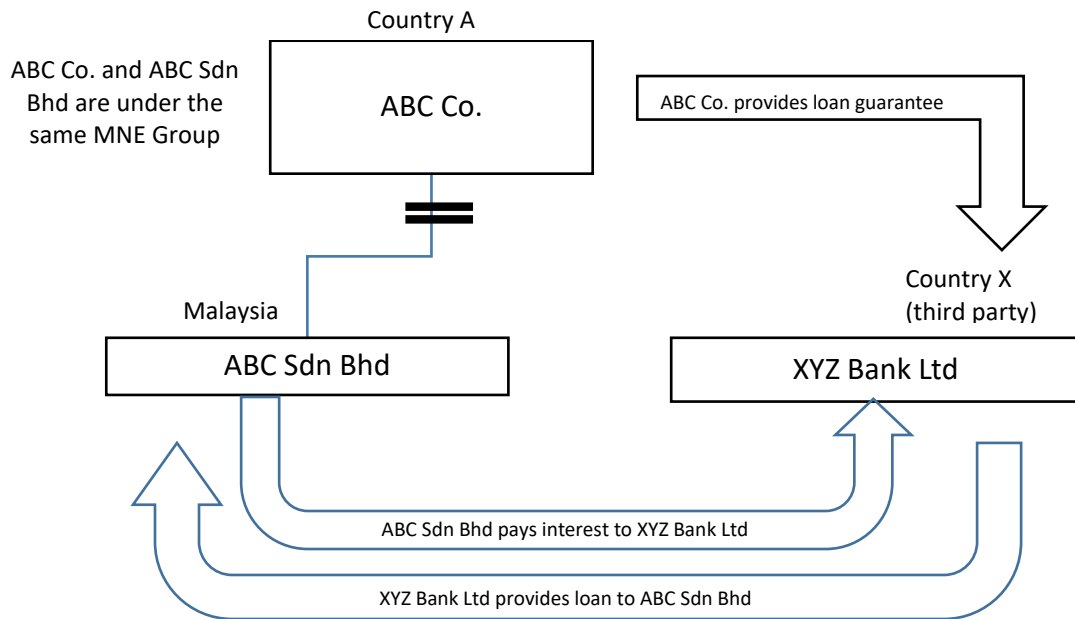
Country A

ABC Co. and ABC Sdn Bhd are under the same MNE Group

ABC Co.

ABC Co. provides loan guarantee

Country X (third party)

Malaysia

ABC Sdn Bhd

XYZ Bank Ltd

ABC Sdn Bhd pays interest to XYZ Bank Ltd

XYZ Bank Ltd provides loan to ABC Sdn Bhd